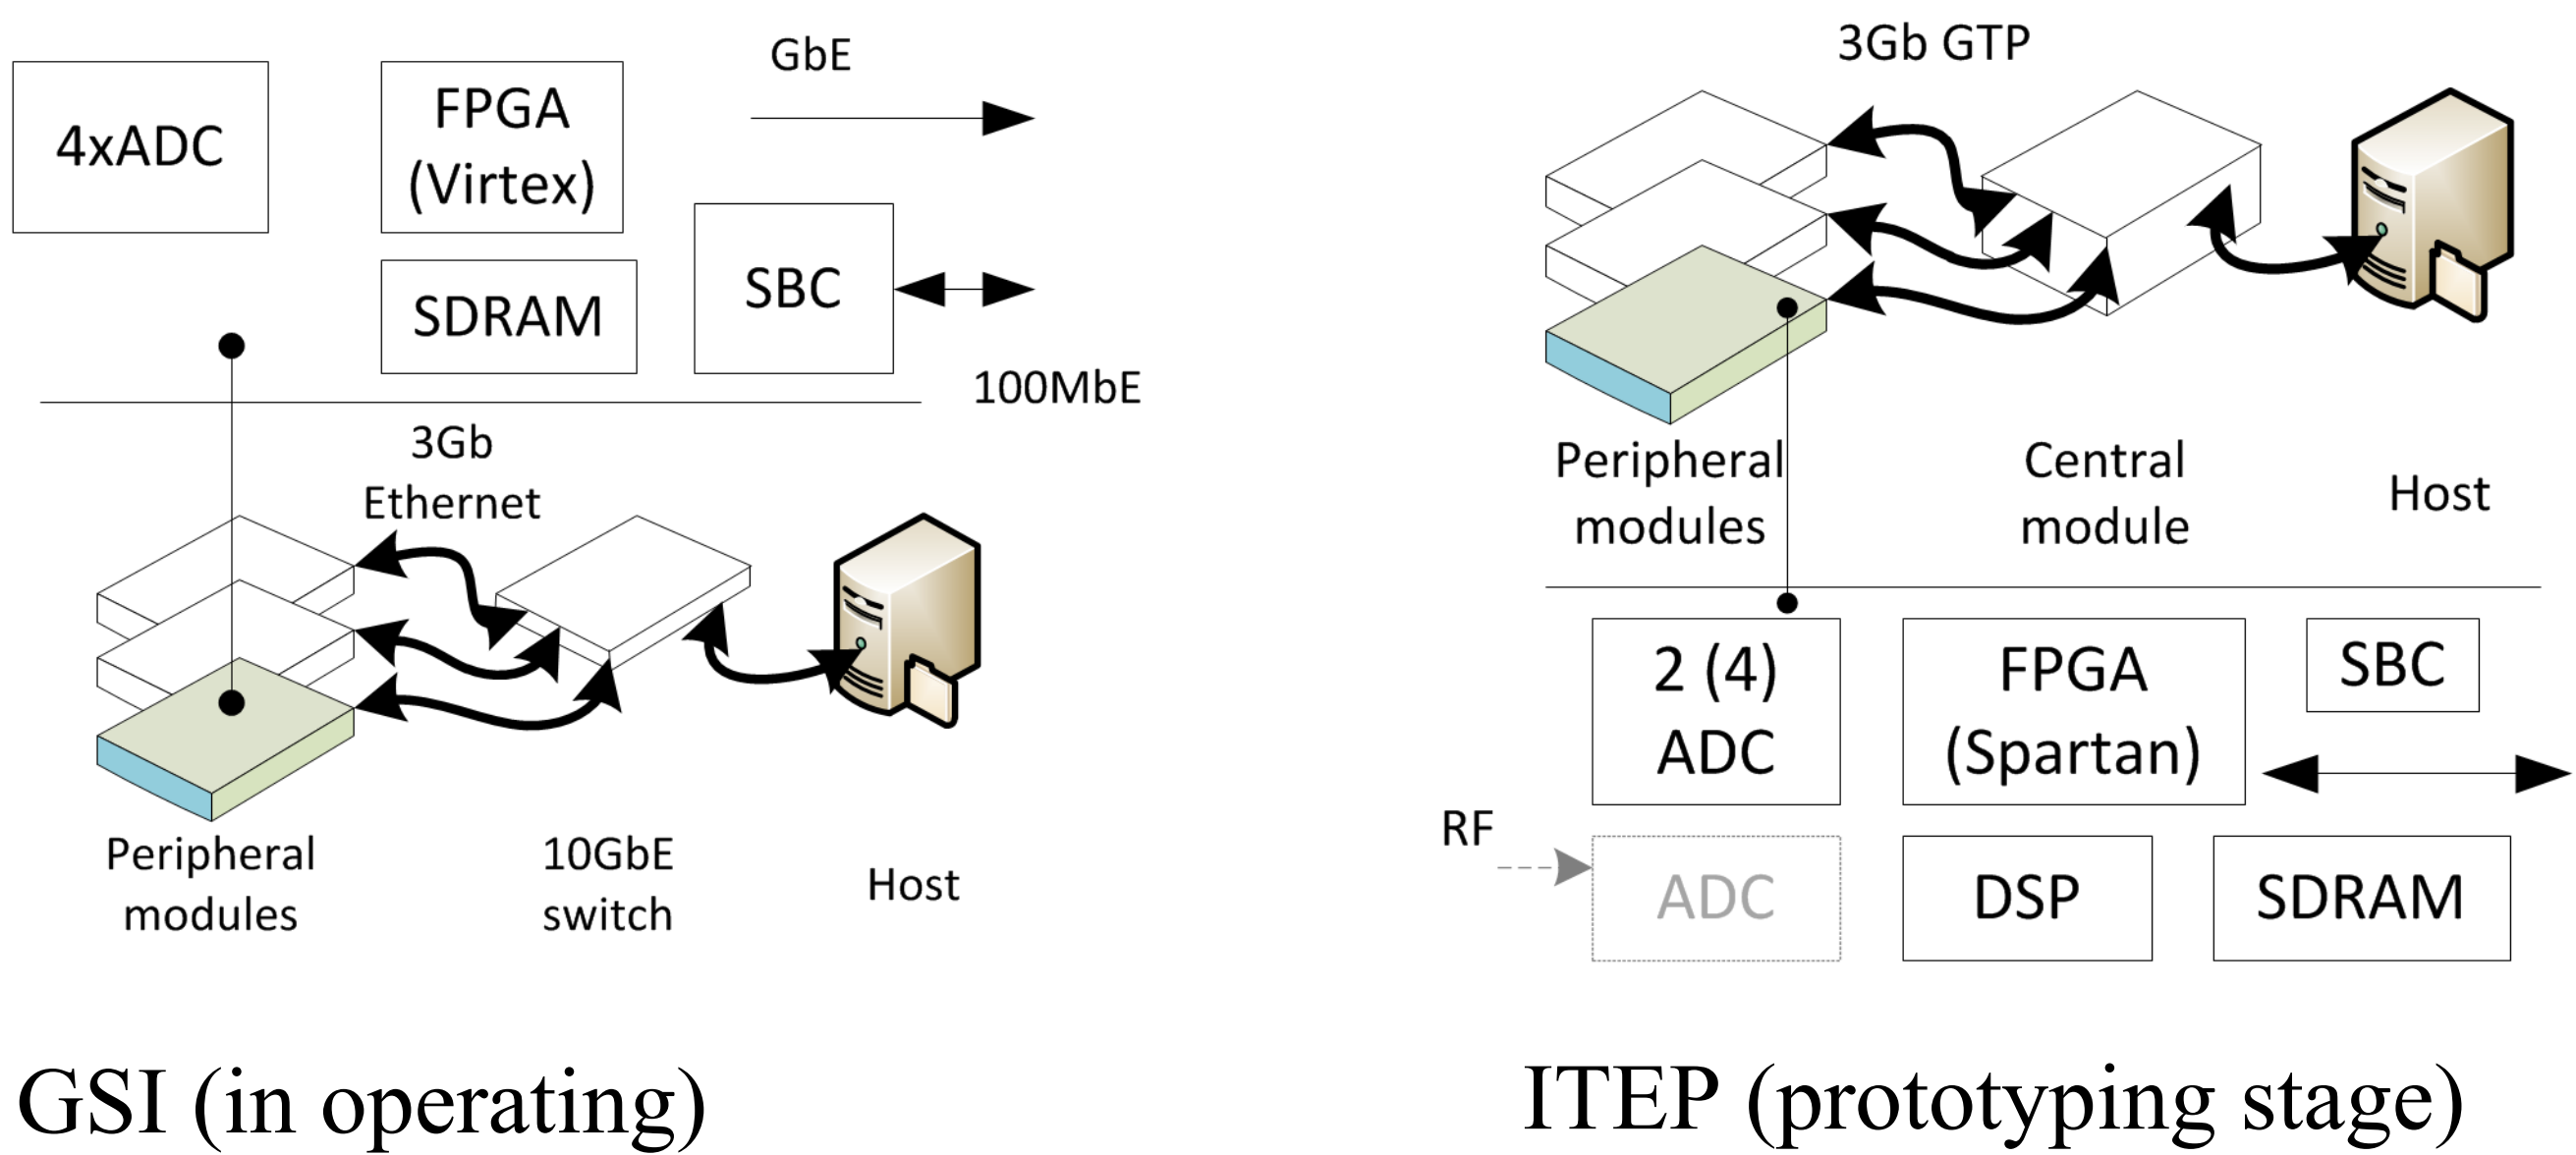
4xADC

FPGA (Virtex)

GbE

SDRAM

SBC

100MbE

3Gb Ethernet

Peripheral modules

10GbE switch

Host

GSI (in operating)

3Gb GTP

Peripheral modules

Central module

Host

2 (4) ADC

FPGA (Spartan)

SBC

RF

ADC

DSP

SDRAM

ITEP (prototyping stage)